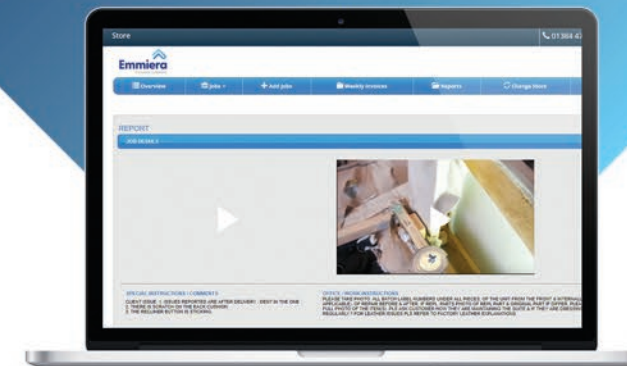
Store

01364 4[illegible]

Emmiera

Overview

Jobs

Add Jobs

Weekly Invoices

Reports

Change Store

REPORT

JOB DESK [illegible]

SPECIAL INSTRUCTIONS / COMMENTS

CLIENT ISSUE: 1. ISSUES REPORTED ARE AFTER DELIVERY - DENT IN THE ONE 2. THERE IS SCRATCH ON THE BACK CUSHION 3. THE RECLINER BUTTON IS STICKING.

OFFICE / WORK INSTRUCTIONS

PLEASE TAKE PHOTO: ALL BOTTOM LABEL NUMBERS UNDER ALL PIECES. OF THE UNIT FROM THE FRONT & INTERNAL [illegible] APPLICABLE - OF REPAIR BEFORE & AFTER. IF NEW PARTS PHOTO OF NEW PART & ORIGINAL PART IF OFFER. PLEASE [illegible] FULL PHOTO OF THE ITEM(S). PLS ASK CUSTOMER HOW THEY ARE MAINTAINING THE SUITE & IF THEY ARE DRESSING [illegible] REGULARLY FOR LEATHER ISSUES PLS REFER TO FACTORY LEATHER EXPLANATIONS